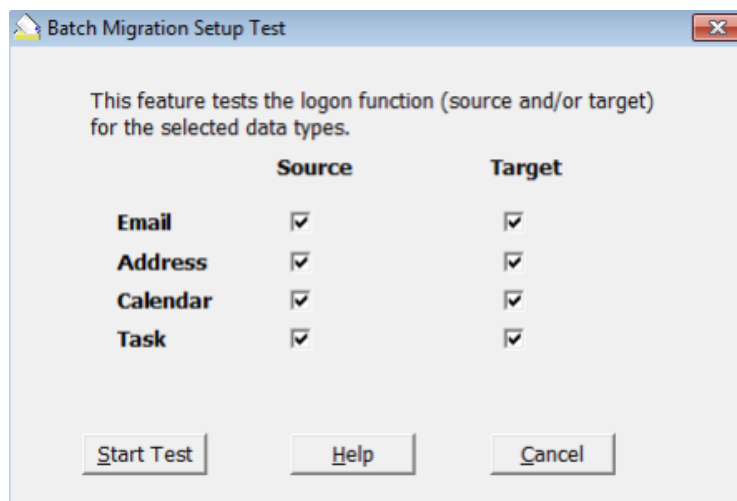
Batch Migration Setup Test

This feature tests the logon function (source and/or target) for the selected data types.

| | Source | Target |
|---|---|---|
| Email | ☑ | ☑ |
| Address | ☑ | ☑ |
| Calendar | ☑ | ☑ |
| Task | ☑ | ☑ |

Start Test Help Cancel